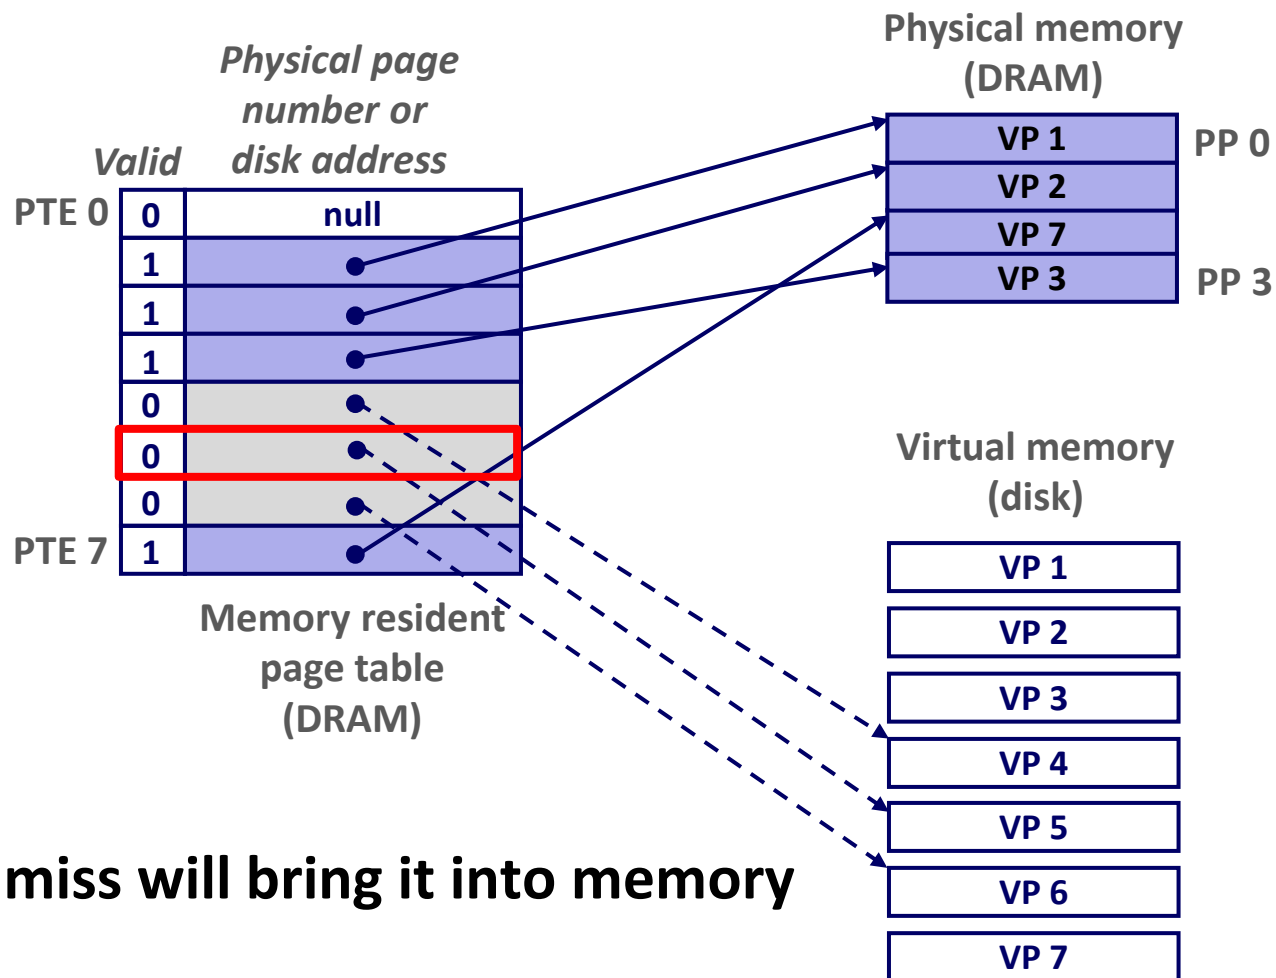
Physical page number or disk address

Valid

| | |
|---|---|
| 0 | null |
| 1 | |
| 1 | |
| 1 | |
| 0 | |
| 0 | |
| 0 | |
| 1 | |

PTE 0

PTE 7

Memory resident page table (DRAM)

Physical memory (DRAM)

VP 1
VP 2
VP 7
VP 3

PP 0

PP 3

Virtual memory (disk)

VP 1
VP 2
VP 3
VP 4
VP 5
VP 6
VP 7

miss will bring it into memory